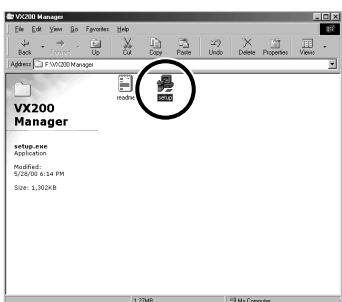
VX200 Manager

File Edit View Go Favorites Help

Back Forward Up Cut Copy Paste Undo Delete Properties Views

Address F:\VX200 Manager

VX200 Manager

setup.exe
Application

Modified:
5/28/00 6:14 PM

Size: 1,302KB

readme

setup

1.27MB

My Computer